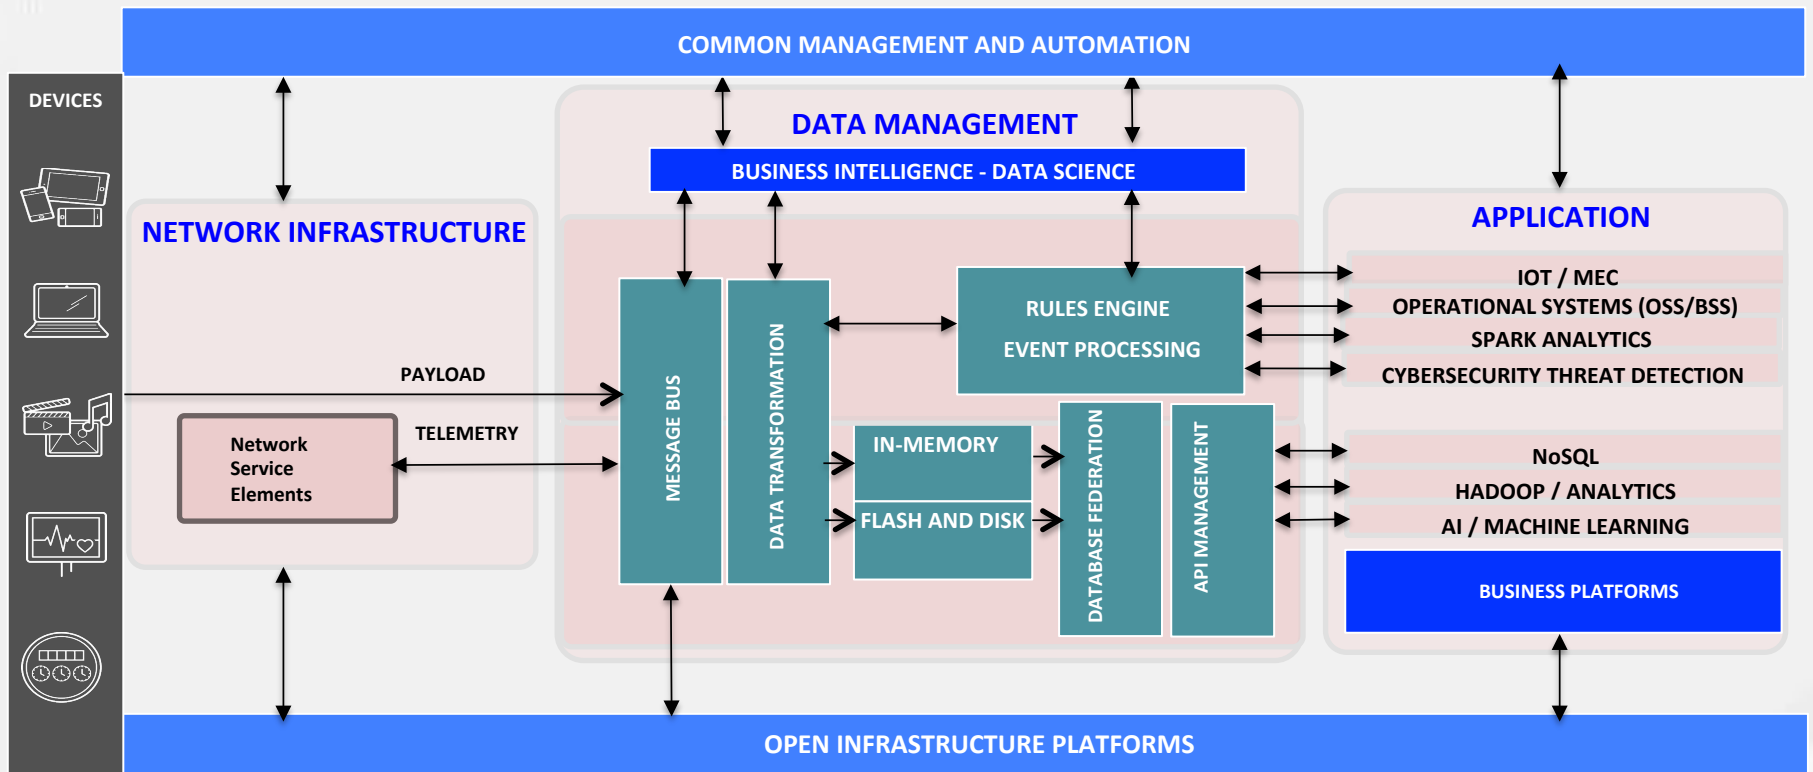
COMMON MANAGEMENT AND AUTOMATION

DEVICES

DATA MANAGEMENT

BUSINESS INTELLIGENCE - DATA SCIENCE

NETWORK INFRASTRUCTURE

APPLICATION

IOT / MEC
OPERATIONAL SYSTEMS (OSS/BSS)
SPARK ANALYTICS
CYBERSECURITY THREAT DETECTION

RULES ENGINE
EVENT PROCESSING

PAYLOAD

TELEMETRY

Network Service Elements

MESSAGE BUS

DATA TRANSFORMATION

IN-MEMORY

FLASH AND DISK

DATABASE FEDERATION

API MANAGEMENT

NoSQL
HADOOP / ANALYTICS
AI / MACHINE LEARNING

BUSINESS PLATFORMS

OPEN INFRASTRUCTURE PLATFORMS